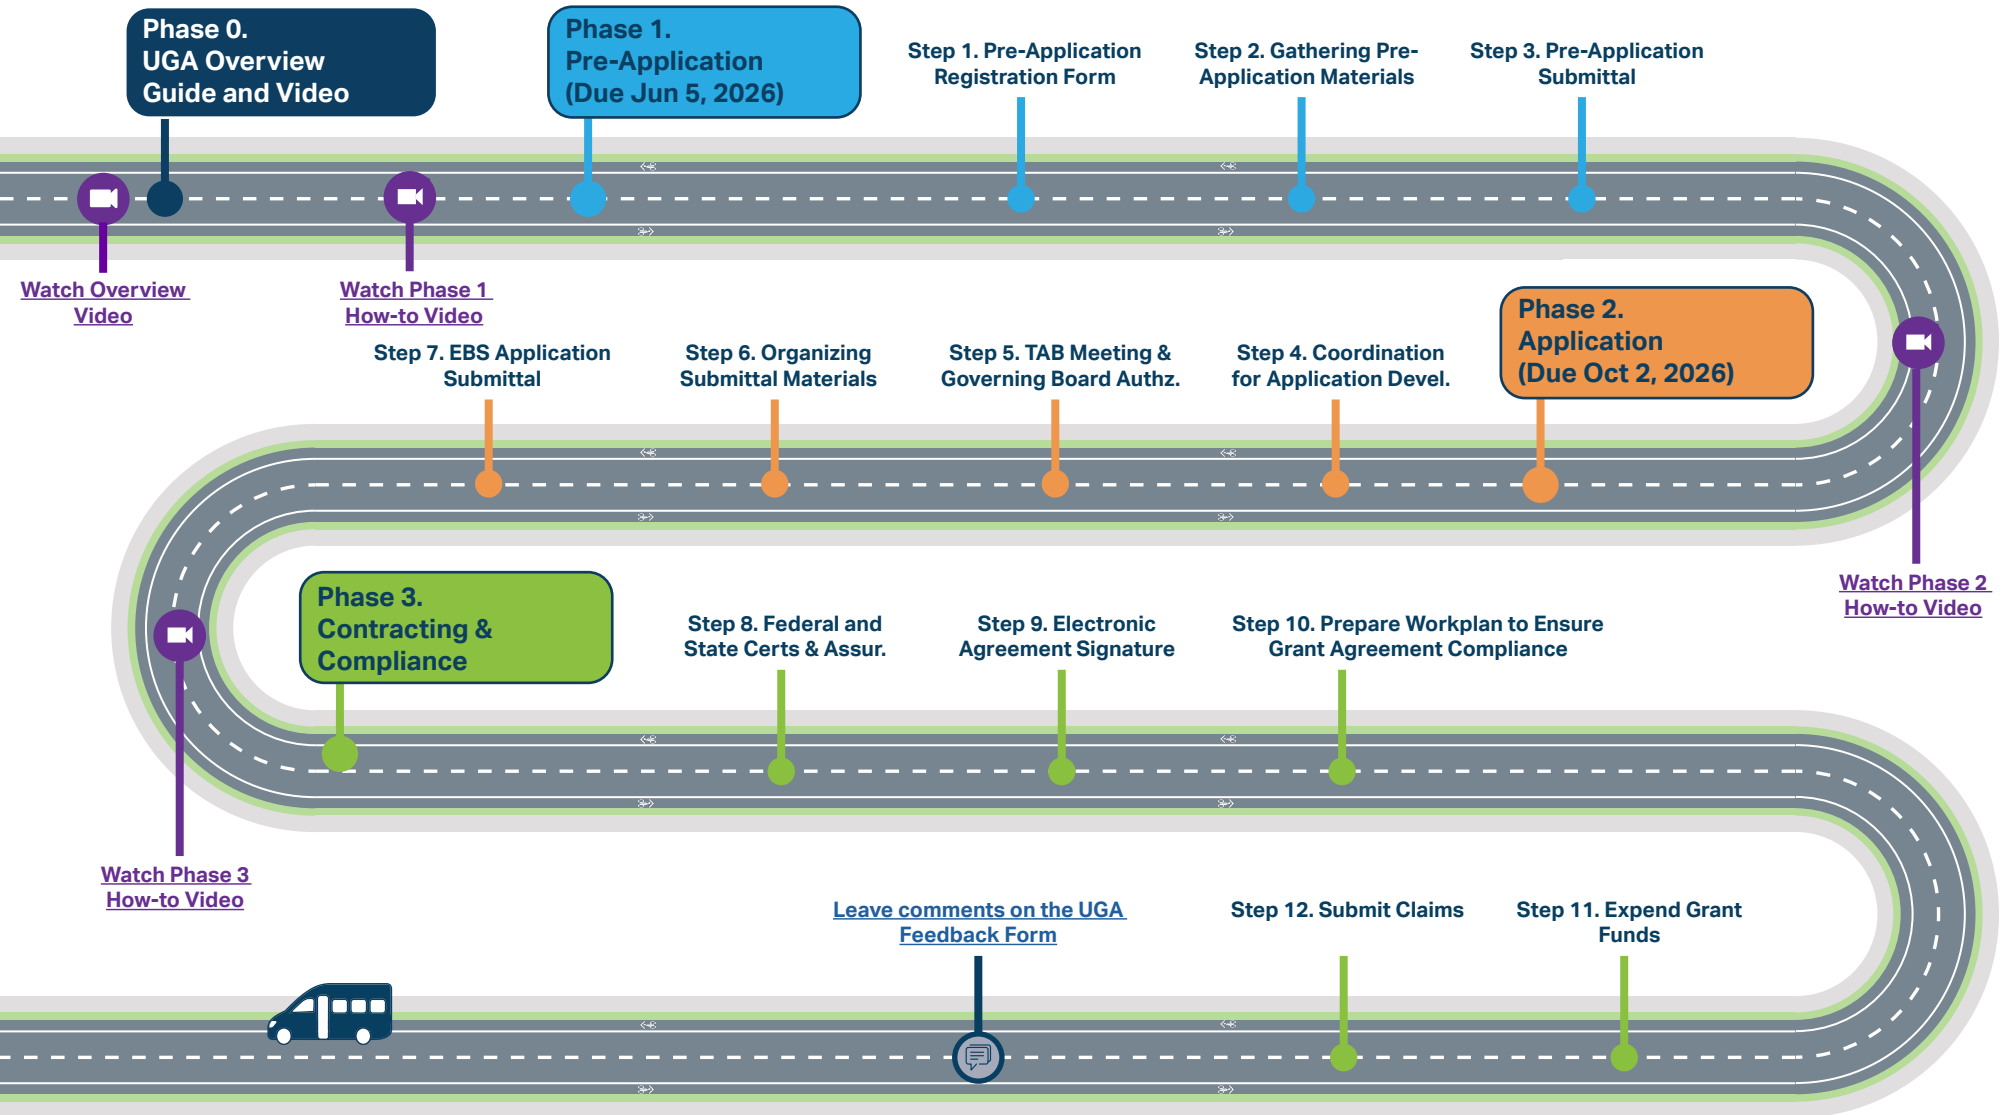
Phase 0.
UGA Overview
Guide and Video

Phase 1.
Pre-Application
(Due Jun 5, 2026)

Step 1. Pre-Application Registration Form

Step 2. Gathering Pre-Application Materials

Step 3. Pre-Application Submittal

Watch Overview Video

Watch Phase 1 How-to Video

Step 7. EBS Application Submittal

Step 6. Organizing Submittal Materials

Step 5. TAB Meeting & Governing Board Authz.

Step 4. Coordination for Application Devel.

Phase 2.
Application
(Due Oct 2, 2026)

Watch Phase 2 How-to Video

Phase 3.
Contracting &
Compliance

Step 8. Federal and State Certs & Assur.

Step 9. Electronic Agreement Signature

Step 10. Prepare Workplan to Ensure Grant Agreement Compliance

Watch Phase 3 How-to Video

Leave comments on the UGA Feedback Form

Step 12. Submit Claims

Step 11. Expend Grant Funds